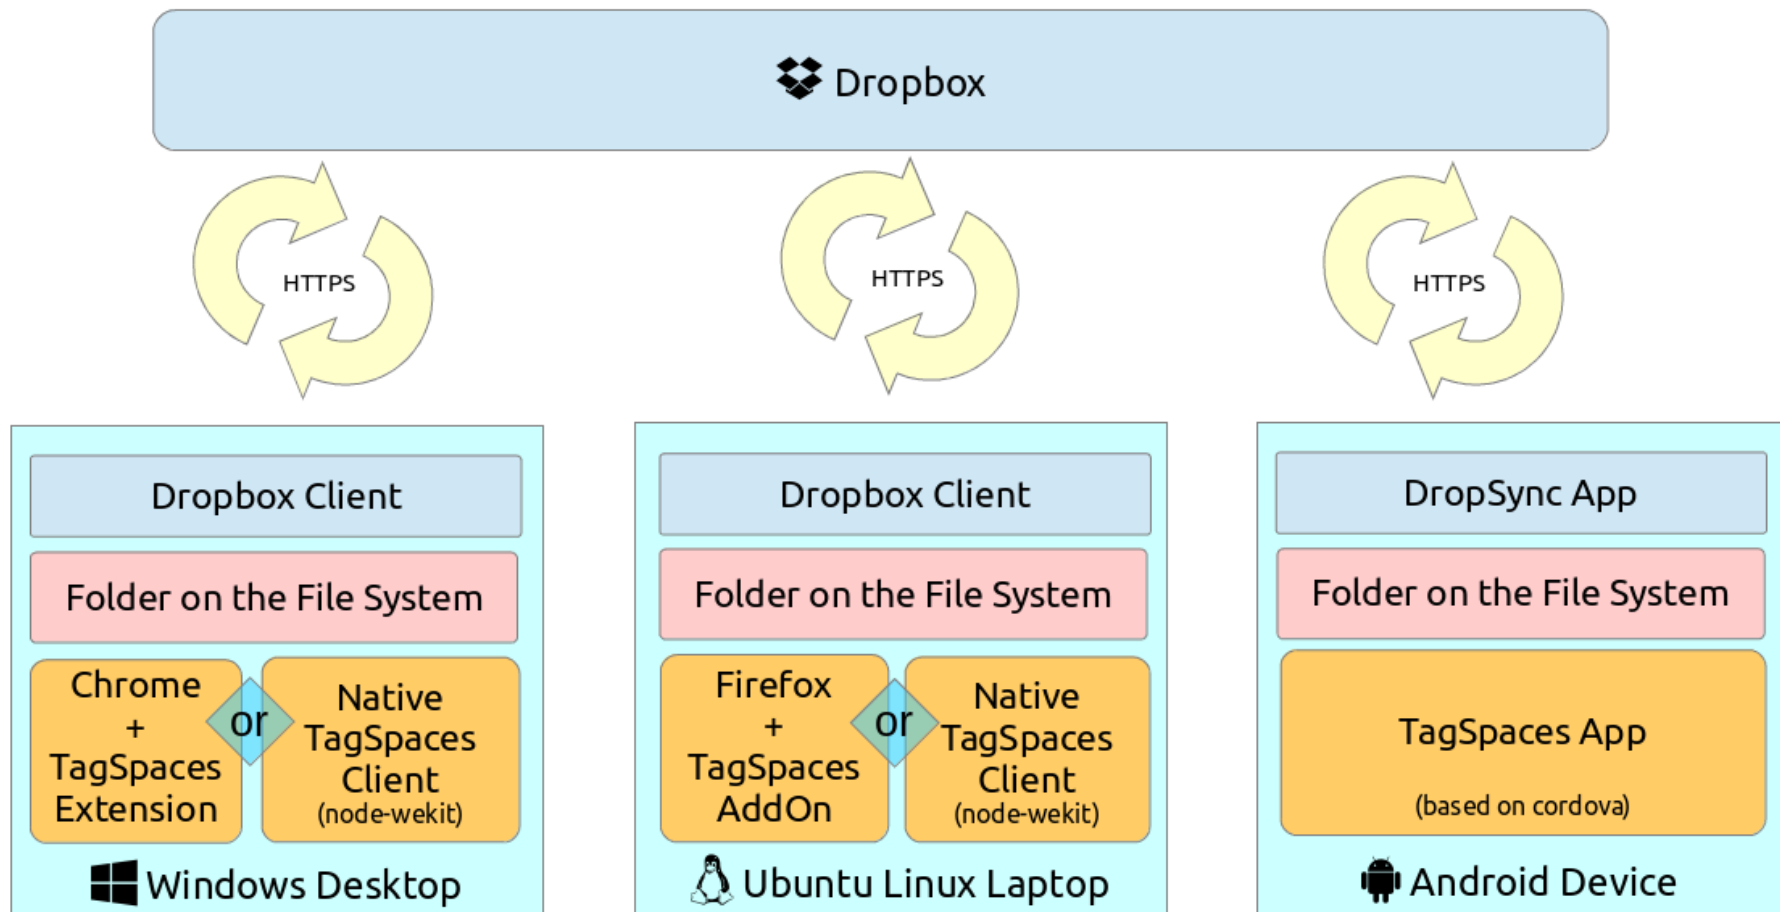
Dropbox

HTTPS

HTTPS

HTTPS

Dropbox Client

Folder on the File System

Chrome + TagSpaces Extension

or

Native TagSpaces Client (node-wekit)

Windows Desktop

Dropbox Client

Folder on the File System

Firefox + TagSpaces AddOn

or

Native TagSpaces Client (node-wekit)

Ubuntu Linux Laptop

DropSync App

Folder on the File System

TagSpaces App

(based on cordova)

Android Device